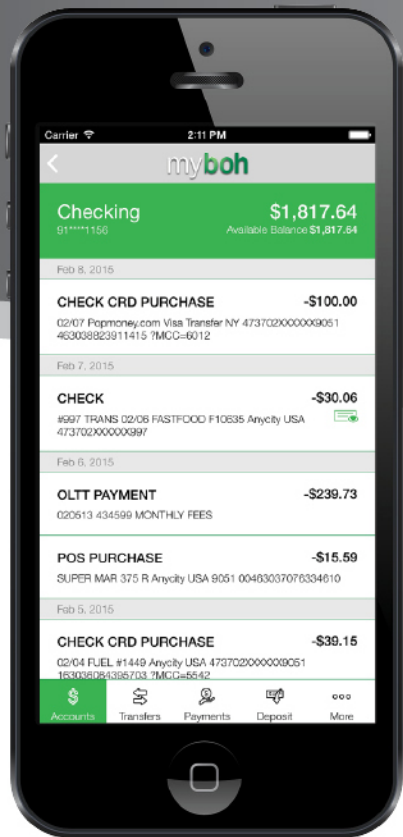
Carrier 2:11 PM

myboh

Checking
91****1156

$1,817.64
Available Balance $1,817.64

Feb 8, 2015

CHECK CRD PURCHASE -$100.00
02/07 Popmoney.com Visa Transfer NY 473702XXXXXX9051 463038823911415 ?MCC=6012

Feb 7, 2015

CHECK -$30.06
#997 TRANS 02/06 FASTFOOD F10535 Anycity USA 473702XXXXXX997

Feb 6, 2015

OLTT PAYMENT -$239.73
020513 434599 MONTHLY FEES

POS PURCHASE -$15.59
SUPER MAR 375 R Anycity USA 9051 00463037076334610

Feb 5, 2015

CHECK CRD PURCHASE -$39.15
02/04 FUEL #1449 Anycity USA 473702XXXXXX9051 163036084395703 ?MCC=5542

Accounts
Transfers
Payments
Deposit
More